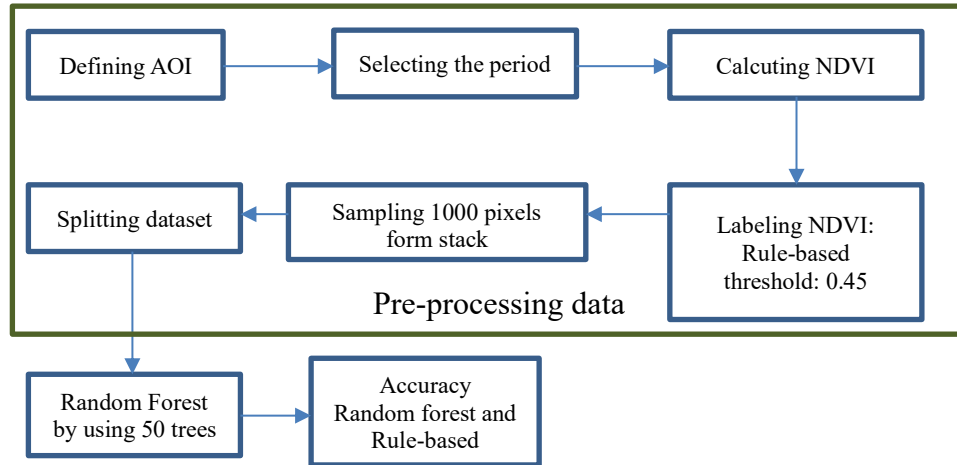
Defining AOI

Selecting the period

Calcuting NDVI

Labeling NDVI: Rule-based threshold: 0.45

Sampling 1000 pixels form stack

Splitting dataset

Pre-processing data

Random Forest by using 50 trees

Accuracy Random forest and Rule-based